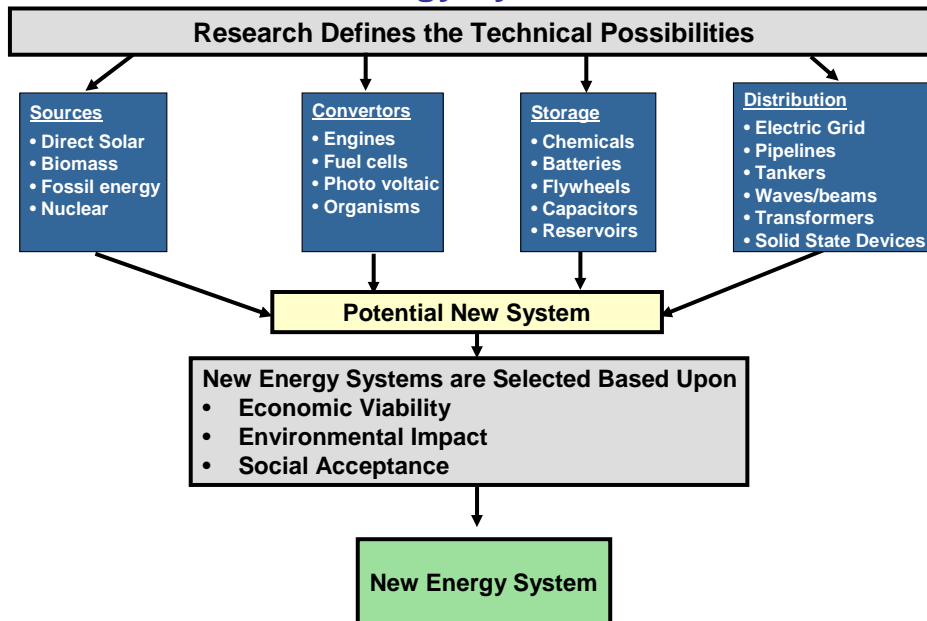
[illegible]

Research Defines the Technical Possibilities

Sources
• Direct Solar
• Biomass
• Fossil energy
• Nuclear

Convertors
• Engines
• Fuel cells
• Photo voltaic
• Organisms

Storage
• Chemicals
• Batteries
• Flywheels
• Capacitors
• Reservoirs

Distribution
• Electric Grid
• Pipelines
• Tankers
• Waves/beams
• Transformers
• Solid State Devices

Potential New System

New Energy Systems are Selected Based Upon
• Economic Viability
• Environmental Impact
• Social Acceptance

New Energy System